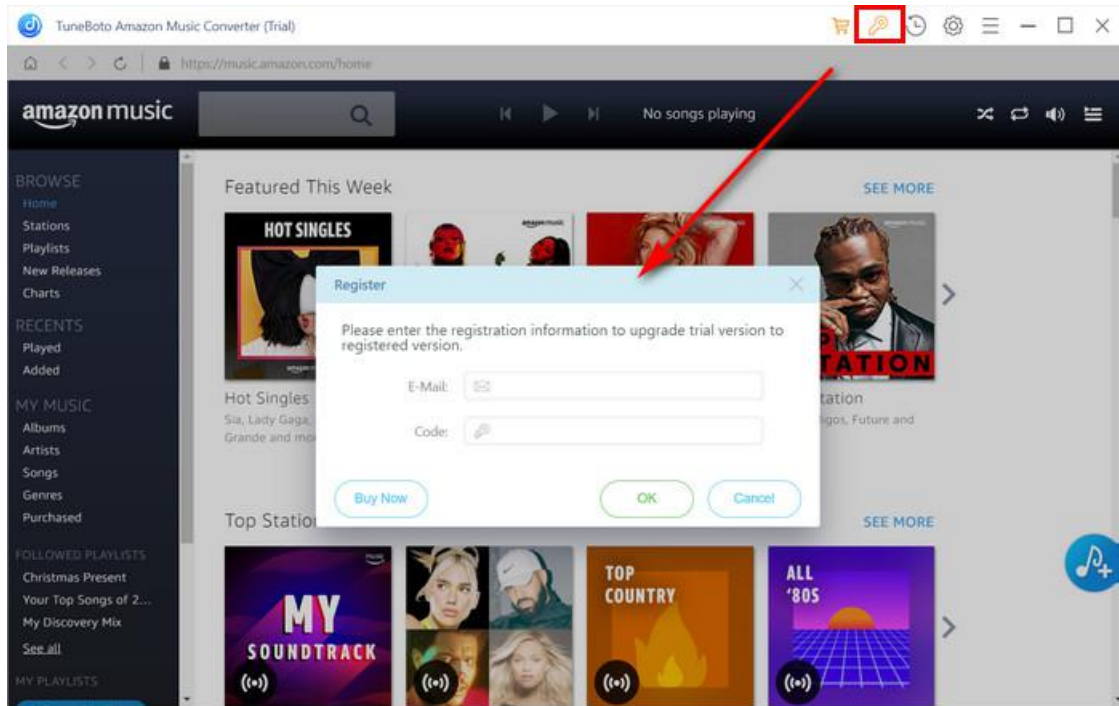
TuneBoto Amazon Music Converter (Trial)

https://music.amazon.com/home

amazon music

No songs playing

BROWSE
Home
Stations
Playlists
New Releases
Charts
RECENTS
Played
Added
MY MUSIC
Albums
Artists
Songs
Genres
Purchased
FOLLOWED PLAYLISTS
Christmas Present
Your Top Songs of 2...
My Discovery Mix
See all
MY PLAYLISTS

Featured This Week

SEE MORE

HOT SINGLES

amazon music

amazon music

TATION

Hot Singles
Sia, Lady Gaga,
Grande and mo

tation
igos, Future and

Register

Please enter the registration information to upgrade trial version to registered version.

E-Mail:

Code:

Buy Now

OK

Cancel

Top Station

SEE MORE

MY SOUNDTRACK

TOP COUNTRY

ALL '80S